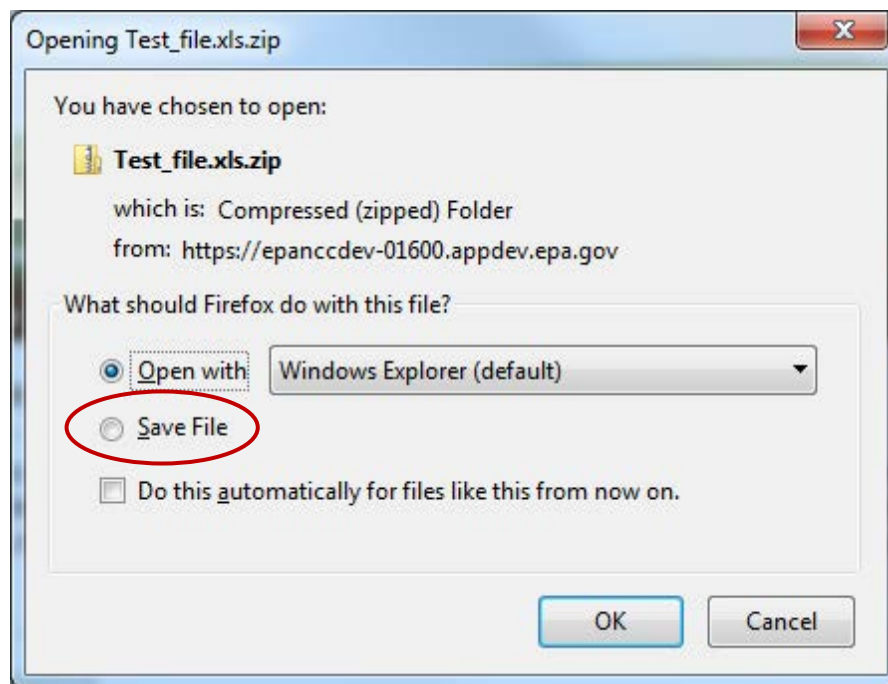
Opening Test_file.xls.zip

You have chosen to open:

Test_file.xls.zip

which is: Compressed (zipped) Folder

from: https://epanccdev-01600.appdev.epa.gov

What should Firefox do with this file?

Open with Windows Explorer (default)

Save File

Do this automatically for files like this from now on.

OK Cancel